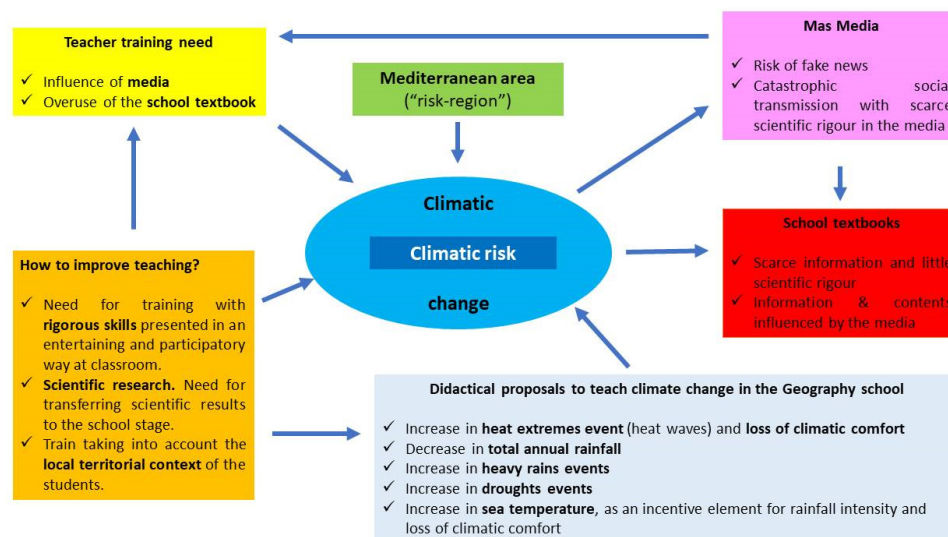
Teacher training need

✓ Influence of media
✓ Overuse of the school textbook

Mediterranean area
("risk-region")

Mas Media

✓ Risk of fake news
✓ Catastrophic social transmission with scarce scientific rigour in the media

Climatic

Climatic risk

change

School textbooks

✓ Scarce information and little scientific rigour
✓ Information & contents influenced by the media

How to improve teaching?

✓ Need for training with rigorous skills presented in an entertaining and participatory way at classroom.
✓ Scientific research. Need for transferring scientific results to the school stage.
✓ Train taking into account the local territorial context of the students.

Didactical proposals to teach climate change in the Geography school

✓ Increase in heat extremes event (heat waves) and loss of climatic comfort
✓ Decrease in total annual rainfall
✓ Increase in heavy rains events
✓ Increase in droughts events
✓ Increase in sea temperature, as an incentive element for rainfall intensity and loss of climatic comfort